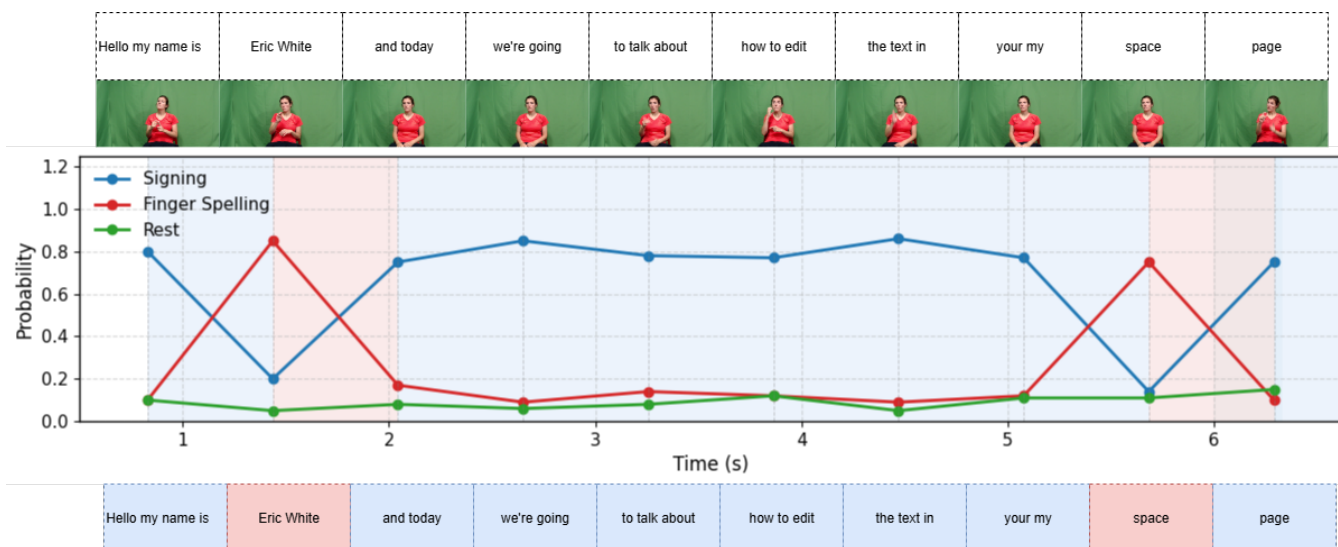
| Hello my name is | Eric White | and today | we're going | to talk about | how to edit | the text in | your my | space | page |
|---|---|---|---|---|---|---|---|---|---|

Signing
Finger Spelling
Rest

Probability
1.2
1.0
0.8
0.6
0.4
0.2
0.0

1
2
3
4
5
6
Time (s)

| Hello my name is | Eric White | and today | we're going | to talk about | how to edit | the text in | your my | space | page |
|---|---|---|---|---|---|---|---|---|---|